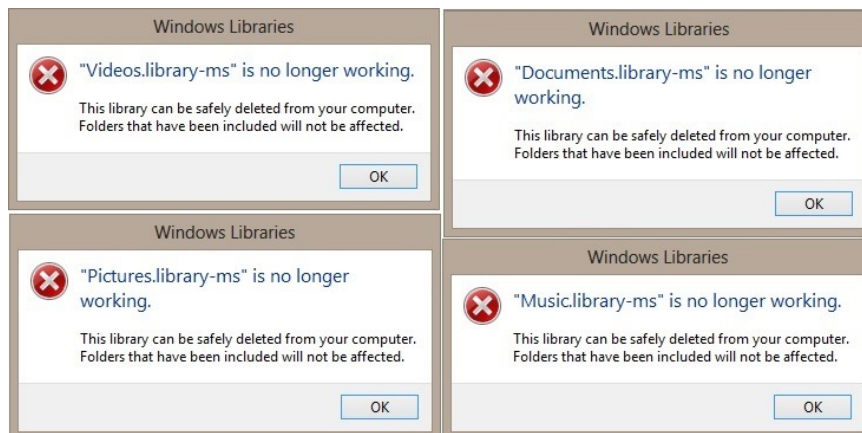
Windows Libraries

"Videos.library-ms" is no longer working.

This library can be safely deleted from your computer. Folders that have been included will not be affected.

OK

Windows Libraries

"Pictures.library-ms" is no longer working.

This library can be safely deleted from your computer. Folders that have been included will not be affected.

OK

Windows Libraries

"Documents.library-ms" is no longer working.

This library can be safely deleted from your computer. Folders that have been included will not be affected.

OK

Windows Libraries

"Music.library-ms" is no longer working.

This library can be safely deleted from your computer. Folders that have been included will not be affected.

OK